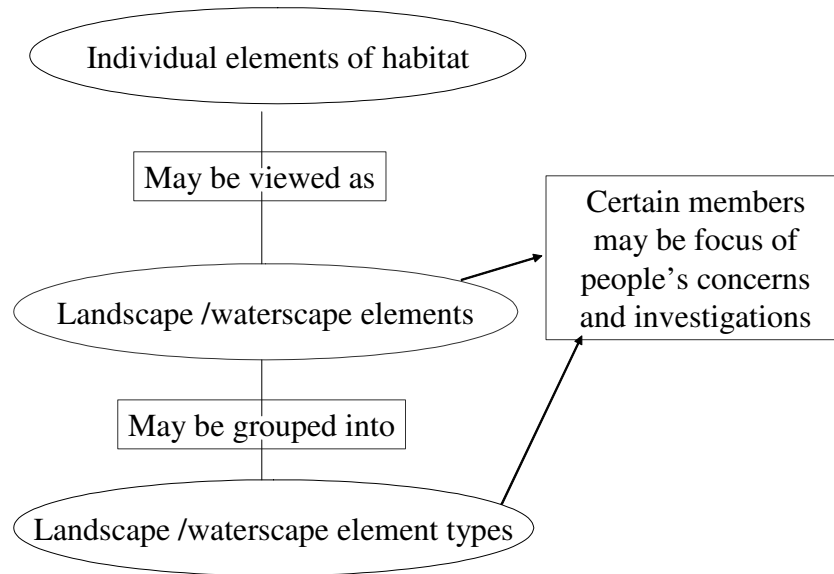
Individual elements of habitat

May be viewed as

Landscape /waterscape elements

Certain members may be focus of people’s concerns and investigations

May be grouped into

Landscape /waterscape element types